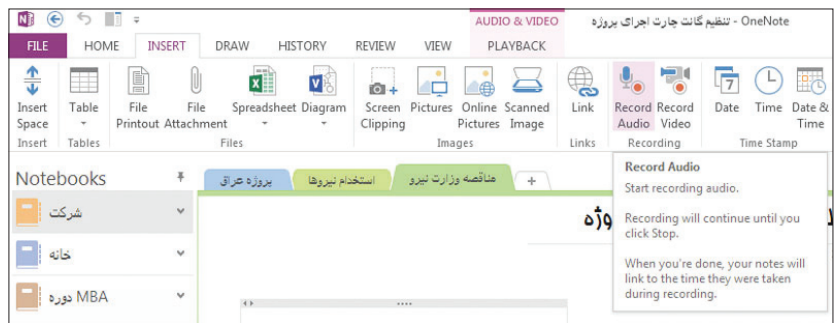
AUDIO & VIDEO
تنظیم گانت چارت اجرای پروژه - OneNote
FILE HOME INSERT DRAW HISTORY REVIEW VIEW PLAYBACK

Insert Space
Table
File Printout
File Attachment
Spreadsheet
Diagram
Screen Clipping
Pictures
Online Pictures
Scanned Image
Link
Record Audio
Record Video
Date
Time
Date & Time

Insert Tables Files Images Links Recording Time Stamp

Notebooks
شرکت
خانه
MBA دوره

پروژه عراق
استخدام نیروها
مناقصه وزارت نیرو
+

وژه

Record Audio
Start recording audio.

Recording will continue until you click Stop.

When you're done, your notes will link to the time they were taken during recording.